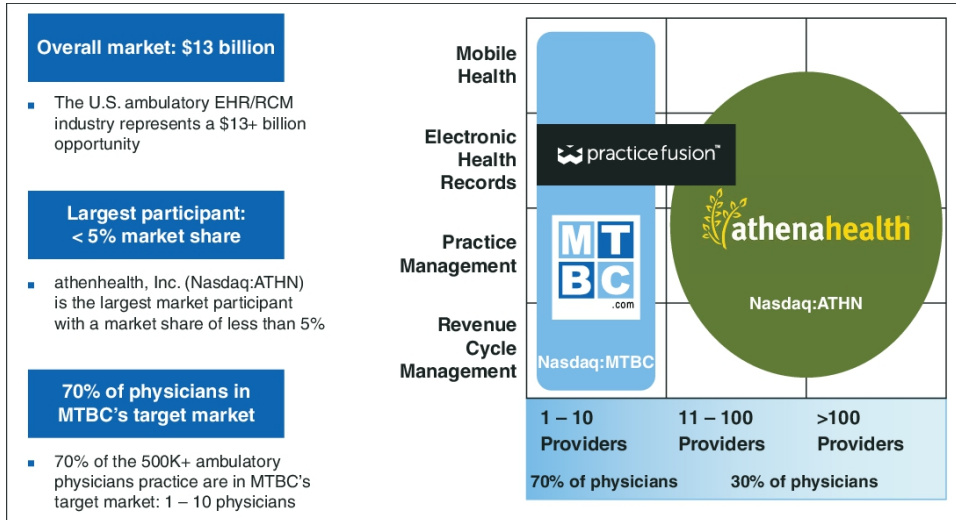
Overall market: $13 billion

The U.S. ambulatory EHR/RCM industry represents a $13+ billion opportunity

Largest participant: < 5% market share

athenhealth, Inc. (Nasdaq:ATHN) is the largest market participant with a market share of less than 5%

70% of physicians in MTBC's target market

70% of the 500K+ ambulatory physicians practice are in MTBC's target market: 1 – 10 physicians

Mobile Health

Electronic Health Records

Practice Management

Revenue Cycle Management

practicefusion™

MT BC .com

Nasdaq:MTBC

athenahealth

Nasdaq:ATHN

1 – 10 Providers

11 – 100 Providers

>100 Providers

70% of physicians

30% of physicians